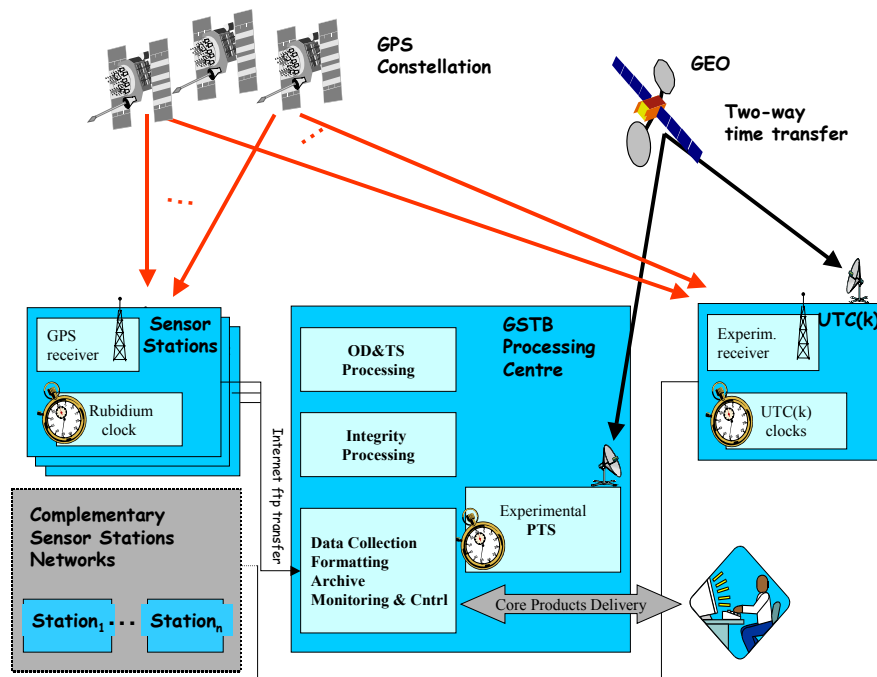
GPS Constellation

GEO

Two-way time transfer

Sensor Stations

GPS receiver

Rubidium clock

GSTB Processing Centre

OD&TS Processing

Integrity Processing

Data Collection Formatting Archive Monitoring & Cntrl

Experimental PTS

UTC(k)

Experim. receiver

UTC(k) clocks

Internet ftp transfer

Complementary Sensor Stations Networks

Station$_1$ . . . Station$_n$

Core Products Delivery